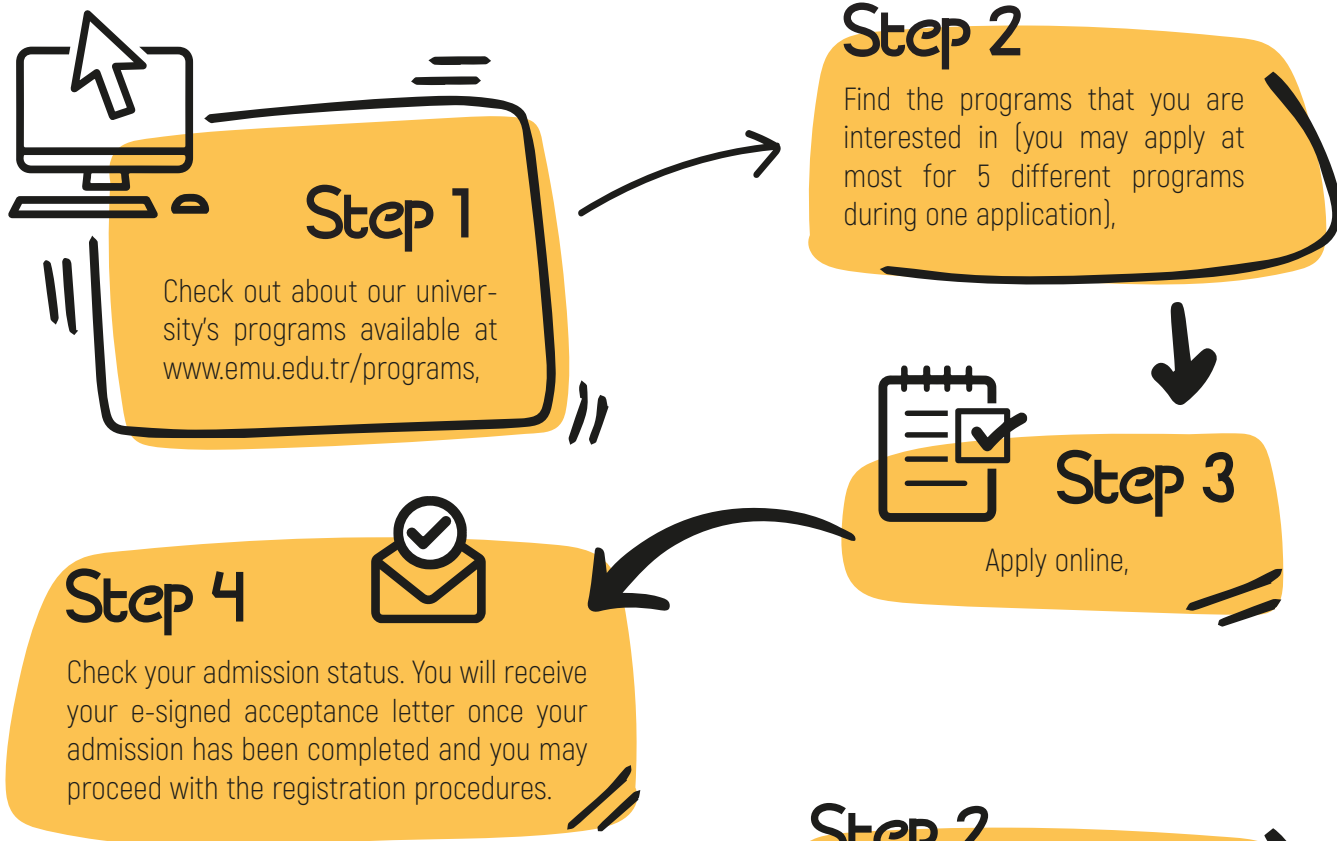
Step 1

Check out about our university's programs available at www.emu.edu.tr/programs,

Step 2

Find the programs that you are interested in (you may apply at most for 5 different programs during one application),

Step 3

Apply online,

Step 4

Check your admission status. You will receive your e-signed acceptance letter once your admission has been completed and you may proceed with the registration procedures.

Step 2